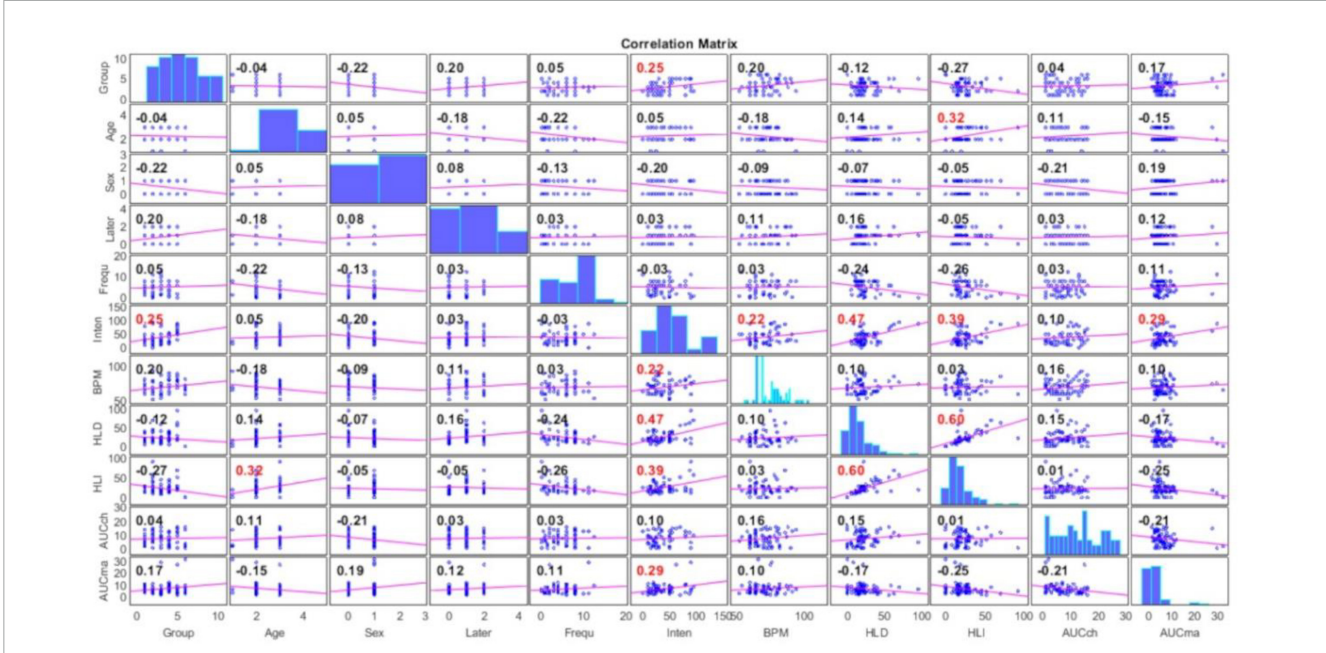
Correlation Matrix

| | Group | Age | Sex | Later | Frequ | Inten | BPM | HLD | HLI | AUCch | AUCma |
|---|---|---|---|---|---|---|---|---|---|---|---|
| Group | | -0.04 | -0.22 | 0.20 | 0.05 | 0.25 | 0.20 | -0.12 | -0.27 | 0.04 | 0.17 |
| Age | -0.04 | | 0.05 | -0.18 | -0.22 | 0.05 | -0.18 | 0.14 | 0.32 | 0.11 | -0.15 |
| Sex | -0.22 | 0.05 | | 0.08 | -0.13 | -0.20 | -0.09 | -0.07 | -0.05 | -0.21 | 0.19 |
| Later | 0.20 | -0.18 | 0.08 | | 0.03 | 0.03 | 0.11 | 0.16 | -0.05 | 0.03 | 0.12 |
| Frequ | 0.05 | -0.22 | -0.13 | 0.03 | | -0.03 | 0.03 | -0.24 | -0.26 | 0.03 | 0.11 |
| Inten | 0.25 | 0.05 | -0.20 | 0.03 | -0.03 | | 0.22 | 0.47 | 0.39 | 0.10 | 0.29 |
| BPM | 0.20 | -0.18 | -0.09 | 0.11 | 0.03 | 0.22 | | 0.10 | 0.03 | 0.16 | 0.10 |
| HLD | -0.12 | 0.14 | -0.07 | 0.16 | -0.24 | 0.47 | 0.10 | | 0.60 | 0.15 | -0.17 |
| HLI | -0.27 | 0.32 | -0.05 | -0.05 | -0.26 | 0.39 | 0.03 | 0.60 | | 0.01 | -0.25 |
| AUCch | 0.04 | 0.11 | -0.21 | 0.03 | 0.03 | 0.10 | 0.16 | 0.15 | 0.01 | | -0.21 |
| AUCma | 0.17 | -0.15 | 0.19 | 0.12 | 0.11 | 0.29 | 0.10 | -0.17 | -0.25 | -0.21 | |

Group: 0 5 10; Age: 2 4; Sex: 0 1 2 3; Later: 0 2 4; Frequ: 0 10 20; Inten: 0 50 100 150; BPM: 50 100; HLD: 0 50 100; HLI: 0 50 100; AUCch: 0 10 20 30; AUCma: 0 10 20 30

Group 0 5 10; Age 2 3 4; Sex 0 1 2; Later 0 2 4; Frequ 0 10 20; Inten 0 50 100 150; BPM 50 100; HLD 0 50 100; HLI 0 50 100; AUCch 0 10 20 30; AUCma 0 10 20 30